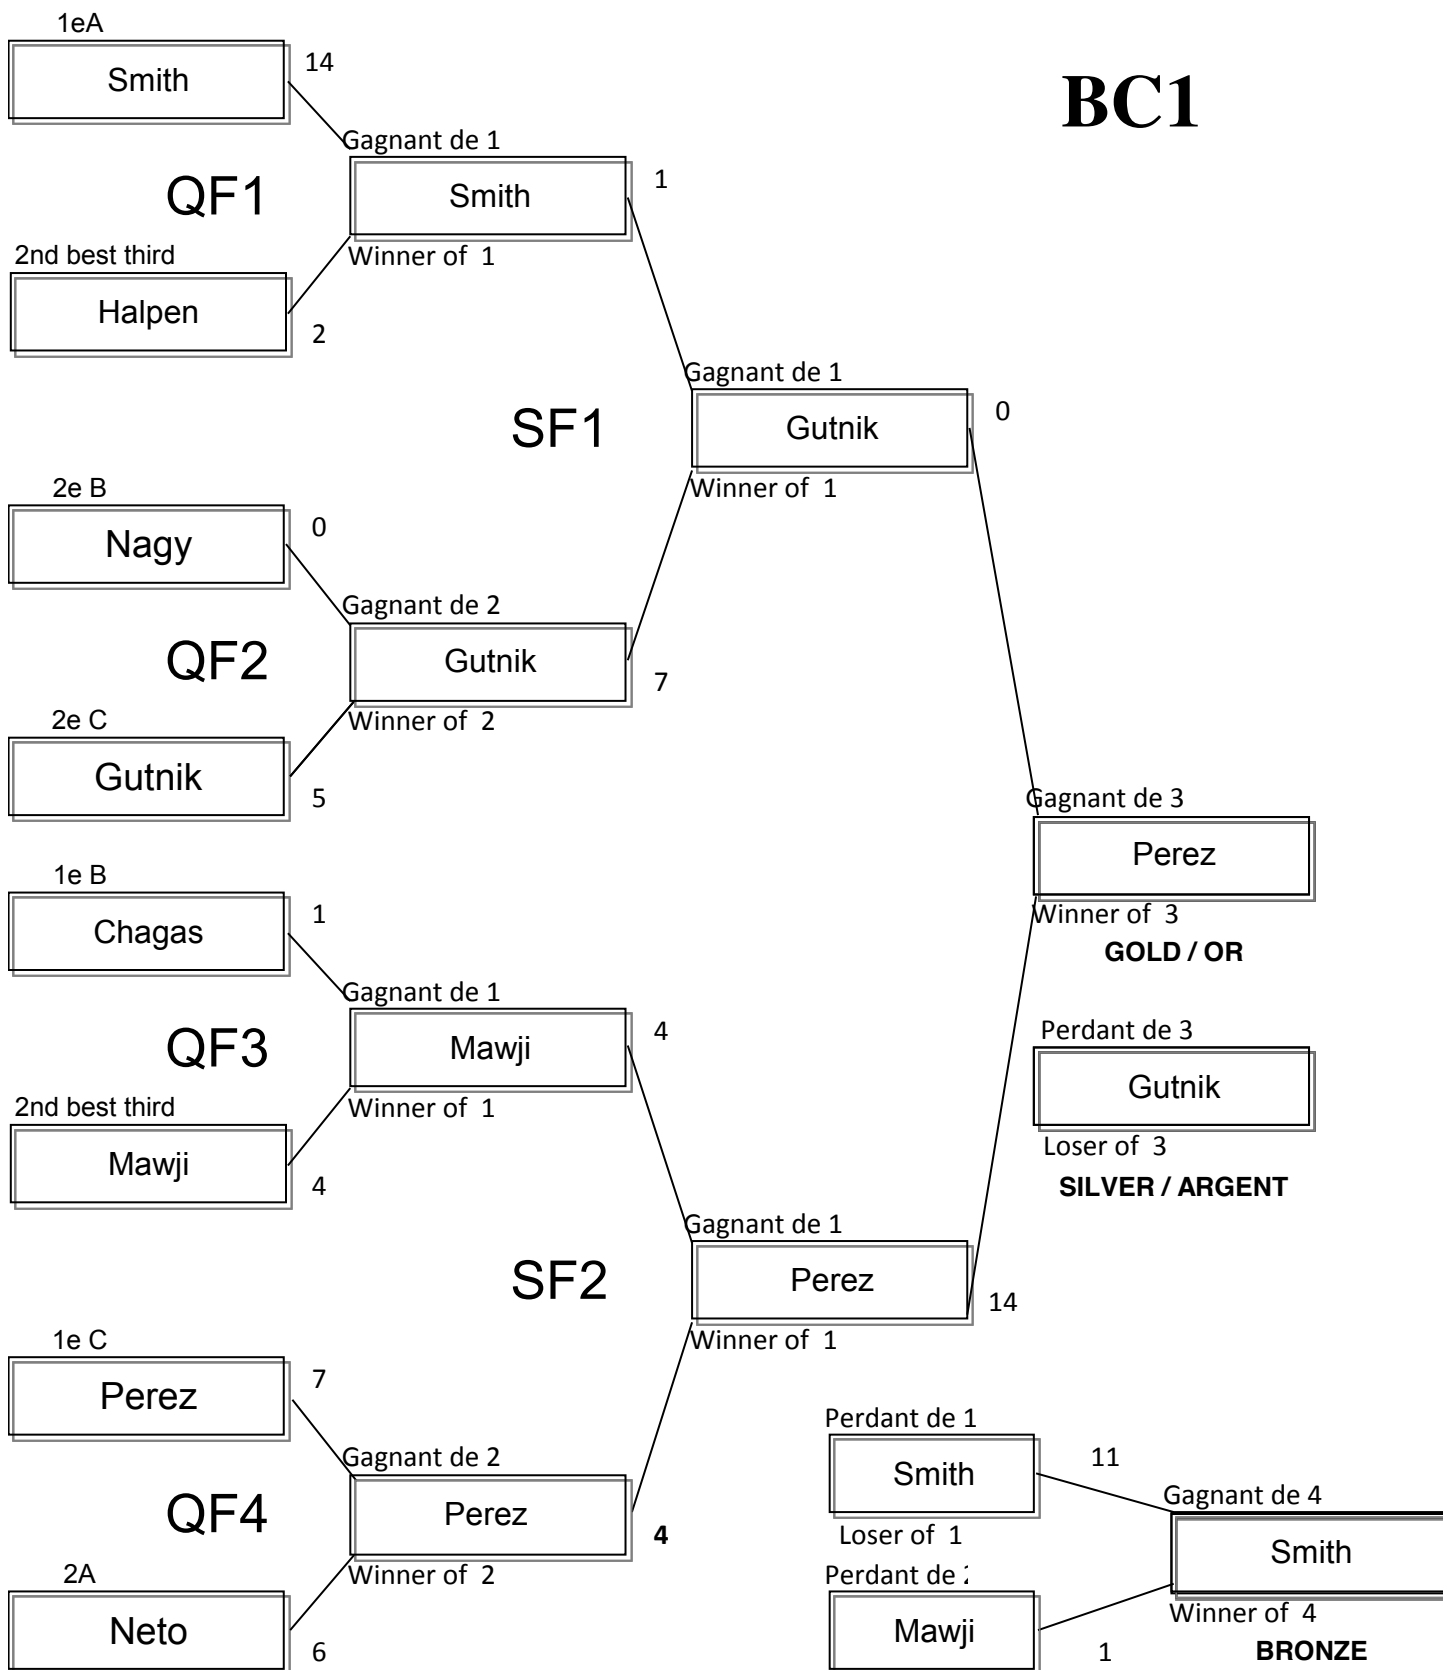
1eA
Smith
14

BC1

Gagnant de 1
QF1
Smith
1
2nd best third
Winner of 1
Halpen
2

Gagnant de 1
SF1
Gutnik
0
Winner of 1

2e B
Nagy
0
Gagnant de 2
QF2
Gutnik
7
2e C
Winner of 2
Gutnik
5

Gagnant de 3
Perez
Winner of 3
GOLD / OR

1e B
Chagas
1
Gagnant de 1
QF3
Mawji
4
2nd best third
Winner of 1
Mawji
4

Perdant de 3
Gutnik
Loser of 3
SILVER / ARGENT

Gagnant de 1
SF2
Perez
14
Winner of 1

1e C
Perez
7
Gagnant de 2
QF4
Perez
4
2A
Winner of 2
Neto
6

Perdant de 1
Smith
11
Loser of 1
Gagnant de 4
Smith
Perdant de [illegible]
Winner of 4
Mawji
1
BRONZE